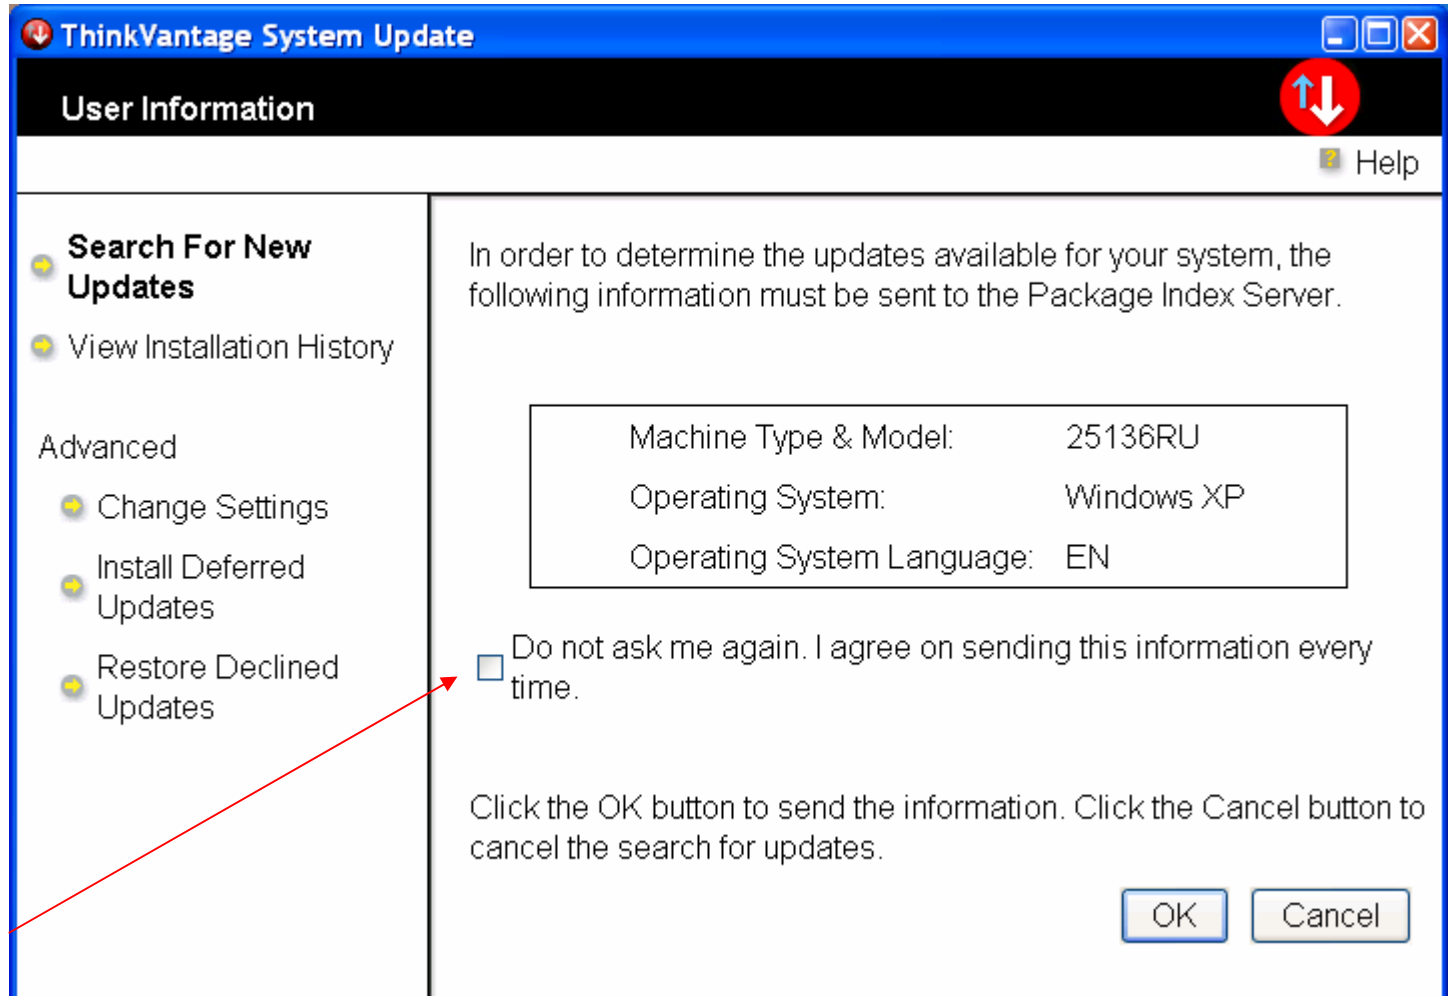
ThinkVantage System Update

User Information

Help

Search For New Updates

View Installation History

Advanced

Change Settings

Install Deferred Updates

Restore Declined Updates

In order to determine the updates available for your system, the following information must be sent to the Package Index Server.

| Machine Type & Model: | 25136RU |
|---|---|
| Operating System: | Windows XP |
| Operating System Language: | EN |

Do not ask me again. I agree on sending this information every time.

Click the OK button to send the information. Click the Cancel button to cancel the search for updates.

OK

Cancel